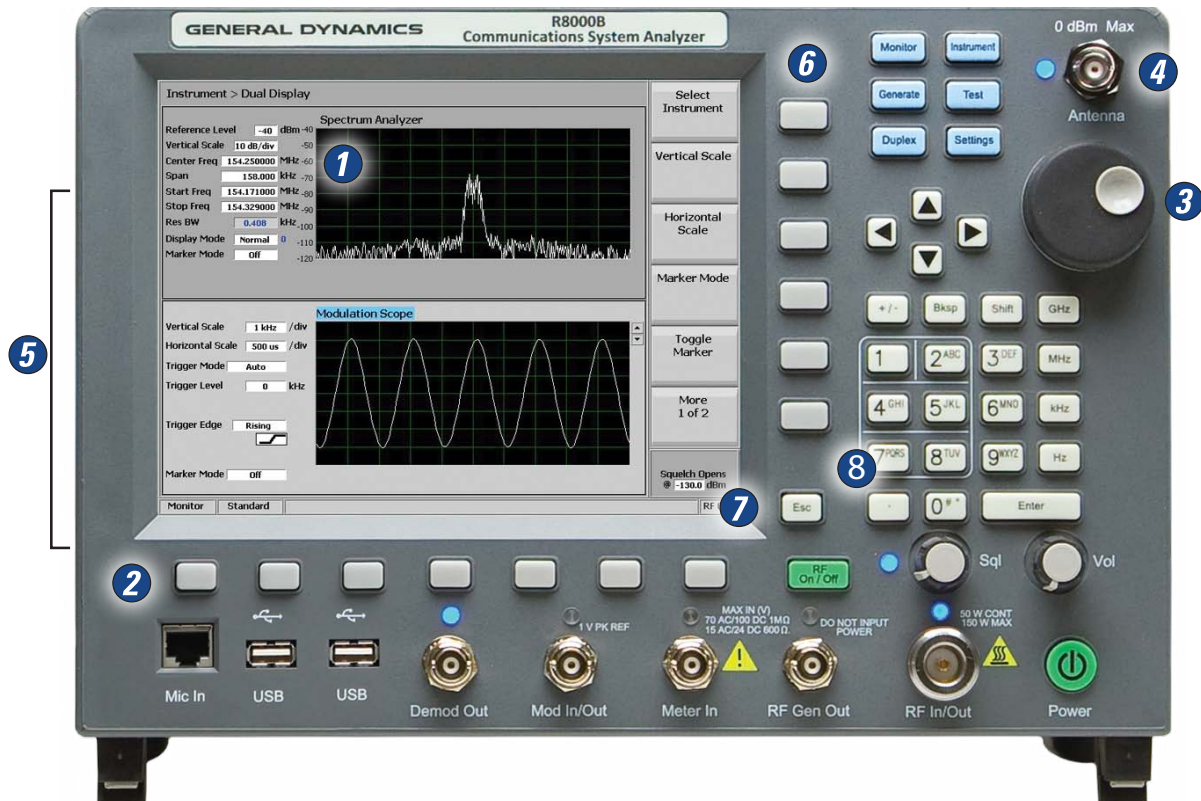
GENERAL DYNAMICS

R8000B
Communications System Analyzer

0 dBm Max

Instrument > Dual Display

Spectrum Analyzer

Reference Level -40 dBm
Vertical Scale 10 dB/div
Center Freq 154.250000 MHz
Span 158.000 kHz
Start Freq 154.171000 MHz
Stop Freq 154.329000 MHz
Res BW 0.408 kHz
Display Mode Normal 0
Marker Mode Off

-40
-50
-60
-70
-80
-90
-100
-110
-120

1

Select Instrument

Vertical Scale

Horizontal Scale

Marker Mode

Toggle Marker

More 1 of 2

Squelch Opens @ -130.0 dBm

Modulation Scope

Vertical Scale 1 kHz /div
Horizontal Scale 500 us /div
Trigger Mode Auto
Trigger Level 0 kHz
Trigger Edge Rising
Marker Mode Off

Monitor Standard RF

5

6

7

Monitor Instrument
Generate Test
Duplex Settings

4

Antenna

3

+/- Bksp Shift GHz
1 2ABC 3DEF MHz
4GHI 5JKL 6MNO kHz
7PQRS 8TUV 9WXYZ Hz
. 0#* Enter

8

Esc

RF On / Off

Sql Vol

2

Mic In USB USB

1 V PK REF

MAX IN (V) 70 AC/100 DC 1MΩ 15 AC/24 DC 600 Ω

DO NOT INPUT POWER

50 W CONT 150 W MAX

Demod Out Mod In/Out Meter In RF Gen Out RF In/Out Power